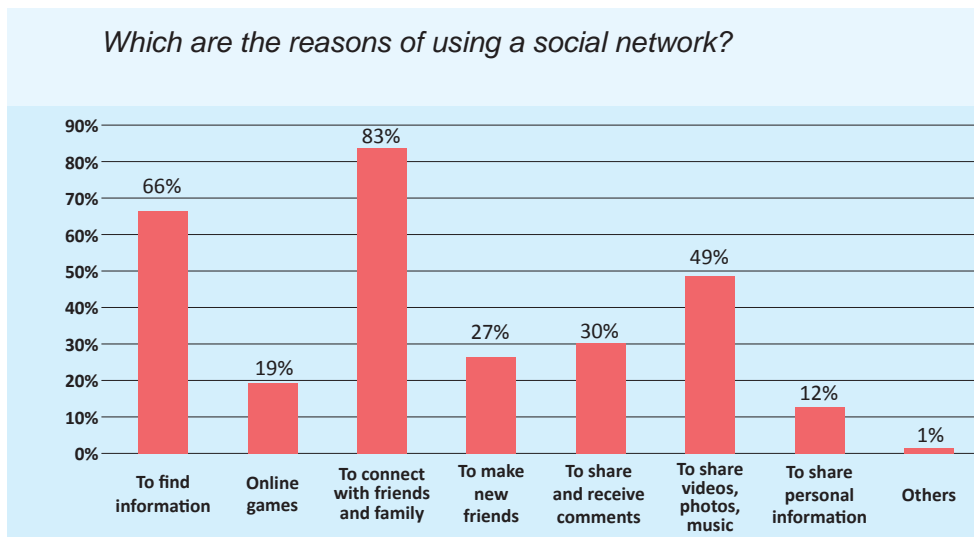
Which are the reasons of using a social network?

90%
80%
70%
60%
50%
40%
30%
20%
10%
0%

66%
19%
83%
27%
30%
49%
12%
1%

To find information
Online games
To connect with friends and family
To make new friends
To share and receive comments
To share videos, photos, music
To share personal information
Others